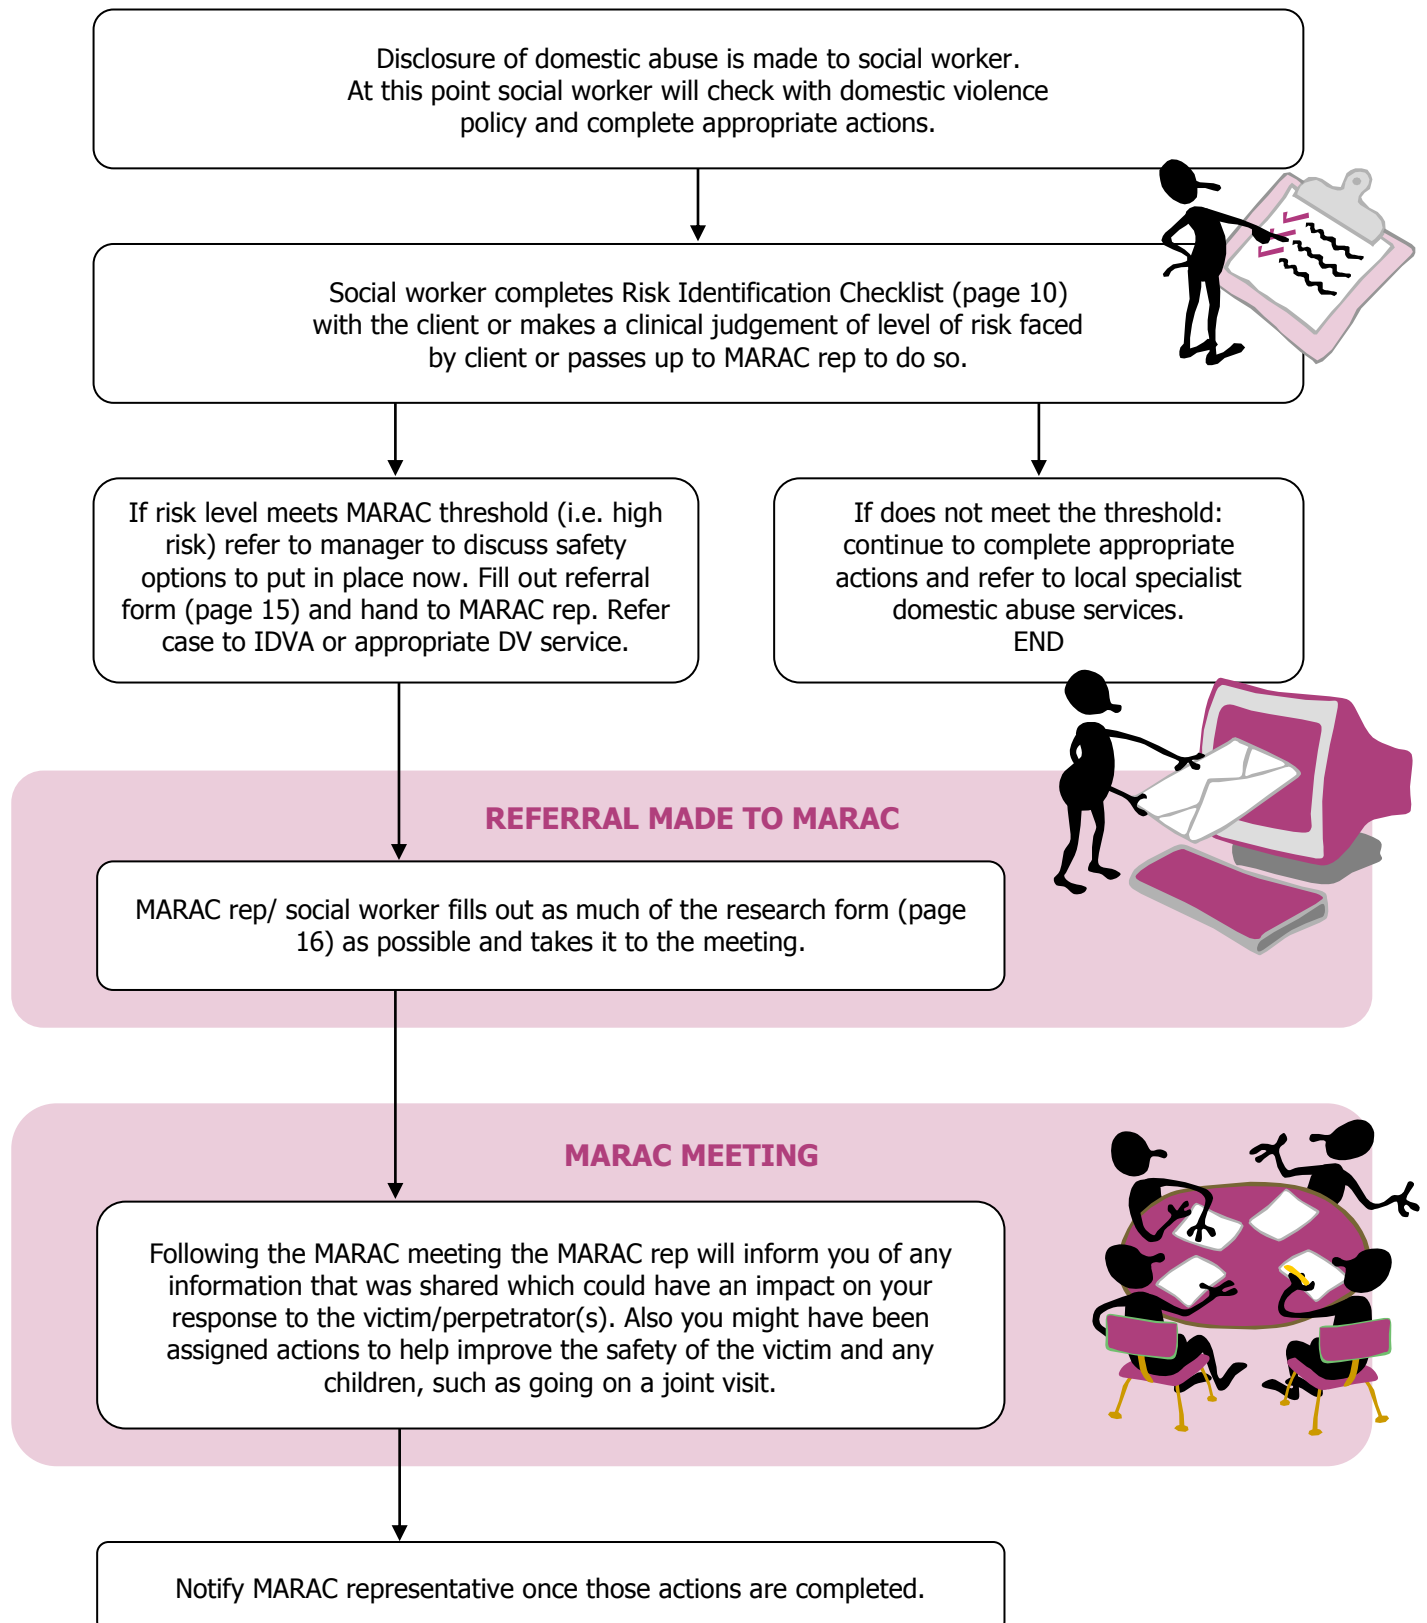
Disclosure of domestic abuse is made to social worker. At this point social worker will check with domestic violence policy and complete appropriate actions.

Social worker completes Risk Identification Checklist (page 10) with the client or makes a clinical judgement of level of risk faced by client or passes up to MARAC rep to do so.

If risk level meets MARAC threshold (i.e. high risk) refer to manager to discuss safety options to put in place now. Fill out referral form (page 15) and hand to MARAC rep. Refer case to IDVA or appropriate DV service.

If does not meet the threshold: continue to complete appropriate actions and refer to local specialist domestic abuse services.
END

REFERRAL MADE TO MARAC

MARAC rep/ social worker fills out as much of the research form (page 16) as possible and takes it to the meeting.

MARAC MEETING

Following the MARAC meeting the MARAC rep will inform you of any information that was shared which could have an impact on your response to the victim/perpetrator(s). Also you might have been assigned actions to help improve the safety of the victim and any children, such as going on a joint visit.

Notify MARAC representative once those actions are completed.